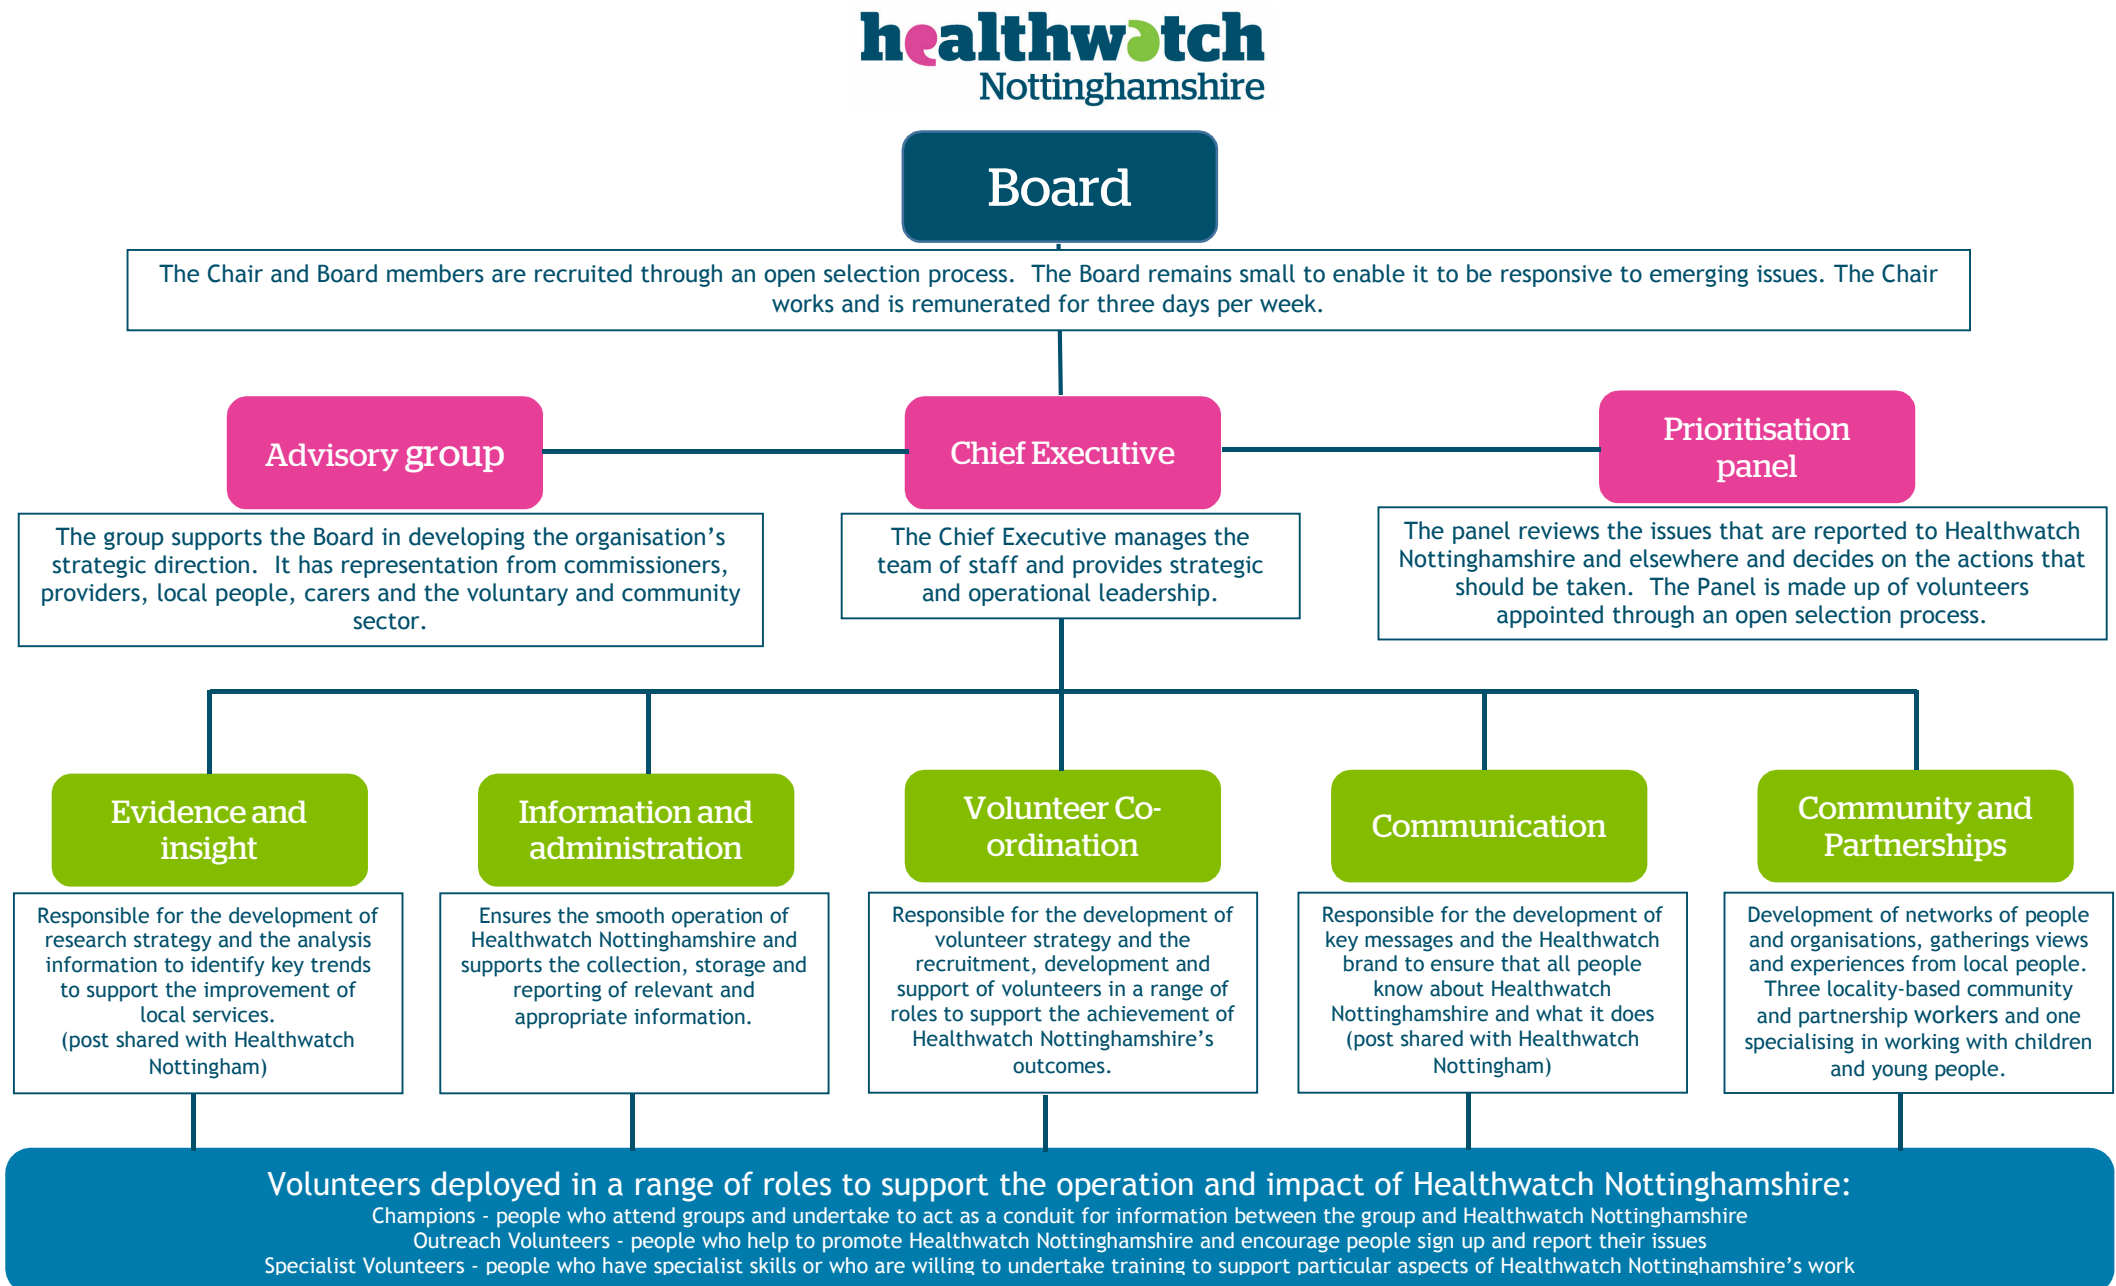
healthwatch
Nottinghamshire

Board

The Chair and Board members are recruited through an open selection process. The Board remains small to enable it to be responsive to emerging issues. The Chair works and is remunerated for three days per week.

Advisory group

The group supports the Board in developing the organisation's strategic direction. It has representation from commissioners, providers, local people, carers and the voluntary and community sector.

Chief Executive

The Chief Executive manages the team of staff and provides strategic and operational leadership.

Prioritisation panel

The panel reviews the issues that are reported to Healthwatch Nottinghamshire and elsewhere and decides on the actions that should be taken. The Panel is made up of volunteers appointed through an open selection process.

Evidence and insight

Responsible for the development of research strategy and the analysis information to identify key trends to support the improvement of local services.
(post shared with Healthwatch Nottingham)

Information and administration

Ensures the smooth operation of Healthwatch Nottinghamshire and supports the collection, storage and reporting of relevant and appropriate information.

Volunteer Co-ordination

Responsible for the development of volunteer strategy and the recruitment, development and support of volunteers in a range of roles to support the achievement of Healthwatch Nottinghamshire's outcomes.

Communication

Responsible for the development of key messages and the Healthwatch brand to ensure that all people know about Healthwatch Nottinghamshire and what it does
(post shared with Healthwatch Nottingham)

Community and Partnerships

Development of networks of people and organisations, gatherings views and experiences from local people. Three locality-based community and partnership workers and one specialising in working with children and young people.

Volunteers deployed in a range of roles to support the operation and impact of Healthwatch Nottinghamshire:
Champions - people who attend groups and undertake to act as a conduit for information between the group and Healthwatch Nottinghamshire
Outreach Volunteers - people who help to promote Healthwatch Nottinghamshire and encourage people sign up and report their issues
Specialist Volunteers - people who have specialist skills or who are willing to undertake training to support particular aspects of Healthwatch Nottinghamshire's work